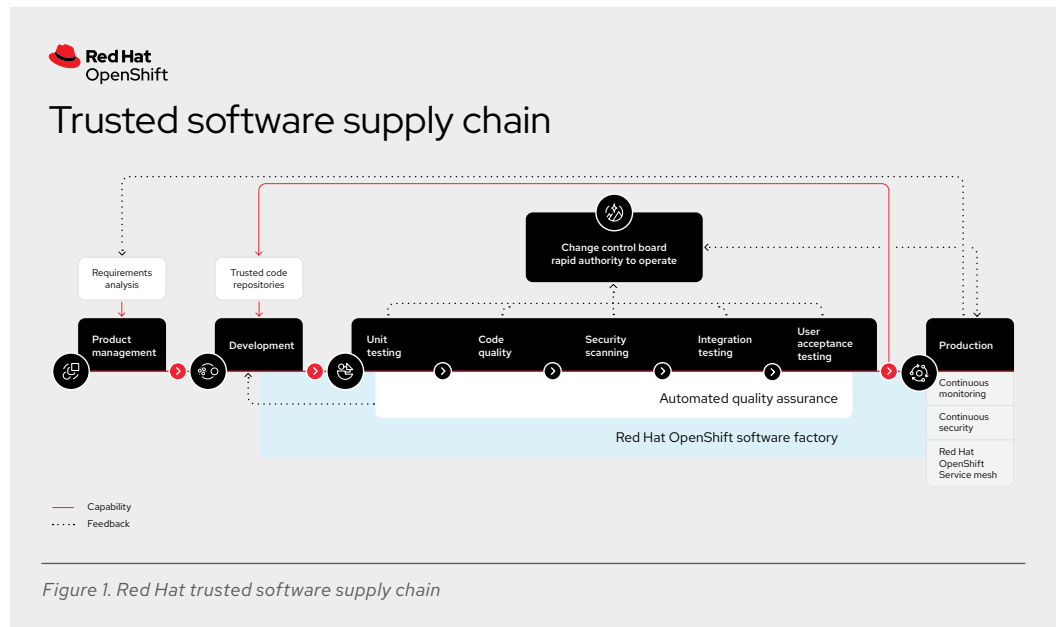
Red Hat
OpenShift

Trusted software supply chain

Change control board rapid authority to operate

Requirements analysis

Trusted code repositories

Product management

Development

Unit testing

Code quality

Security scanning

Integration testing

User acceptance testing

Production

Continuous monitoring

Continuous security

Red Hat OpenShift Service mesh

Automated quality assurance

Red Hat OpenShift software factory

Capability

Feedback

Figure 1. Red Hat trusted software supply chain